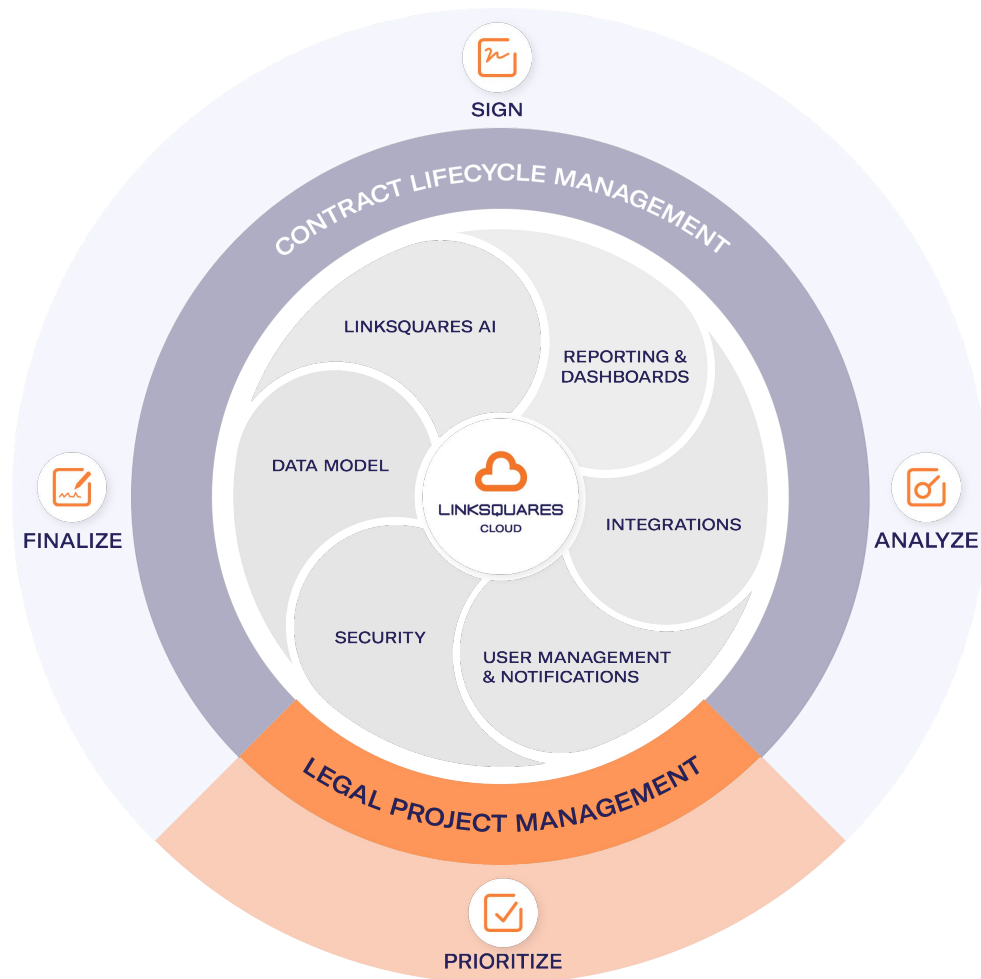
SIGN

CONTRACT LIFECYCLE MANAGEMENT

LINKSQUARES AI

REPORTING & DASHBOARDS

DATA MODEL

LINKSQUARES CLOUD

INTEGRATIONS

SECURITY

USER MANAGEMENT & NOTIFICATIONS

FINALIZE

ANALYZE

LEGAL PROJECT MANAGEMENT

PRIORITIZE